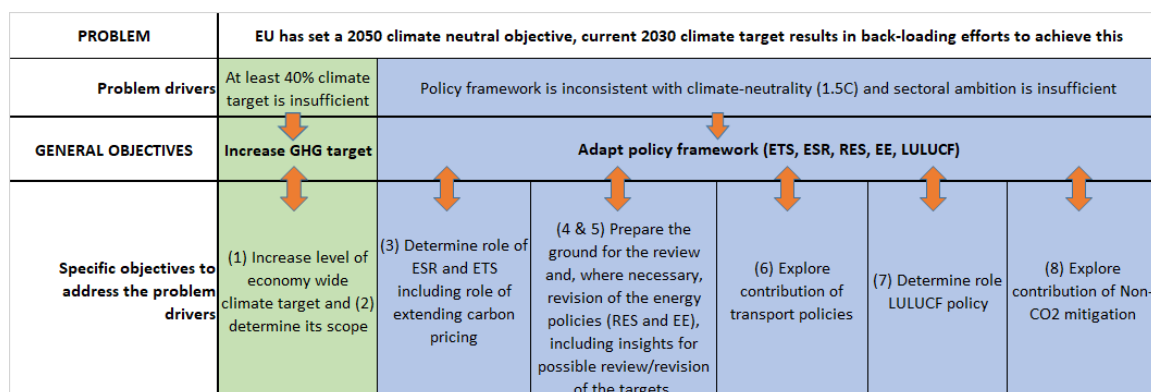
| PROBLEM | EU has set a 2050 climate neutral objective, current 2030 climate target results in back-loading efforts to achieve this | | | | | |
|---|---|---|---|---|---|---|
| Problem drivers | At least 40% climate target is insufficient | Policy framework is inconsistent with climate-neutrality (1.5C) and sectoral ambition is insufficient | | | | |
| GENERAL OBJECTIVES | Increase GHG target | Adapt policy framework (ETS, ESR, RES, EE, LULUCF) | | | | |
| Specific objectives to address the problem drivers | (1) Increase level of economy wide climate target and (2) determine its scope | (3) Determine role of ESR and ETS including role of extending carbon pricing | (4 & 5) Prepare the ground for the review and, where necessary, revision of the energy policies (RES and EE), including insights for possible review/revision of the targets | (6) Explore contribution of transport policies | (7) Determine role LULUCF policy | (8) Explore contribution of Non-CO2 mitigation |